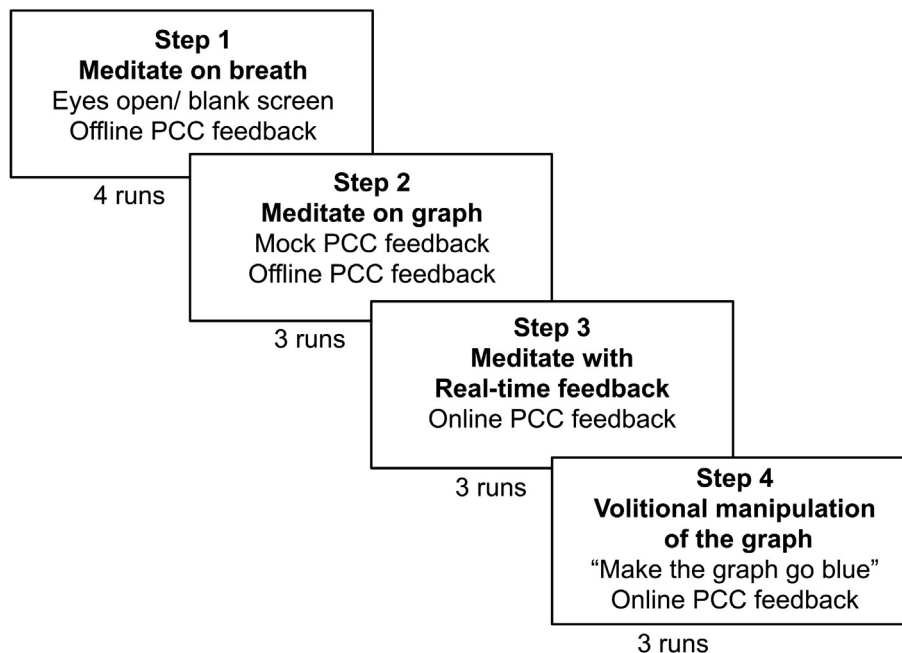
Step 1
Meditate on breath
Eyes open/ blank screen
Offline PCC feedback

4 runs

Step 2
Meditate on graph
Mock PCC feedback
Offline PCC feedback

3 runs

Step 3
Meditate with
Real-time feedback
Online PCC feedback

3 runs

Step 4
Volitional manipulation
of the graph
"Make the graph go blue"
Online PCC feedback

3 runs